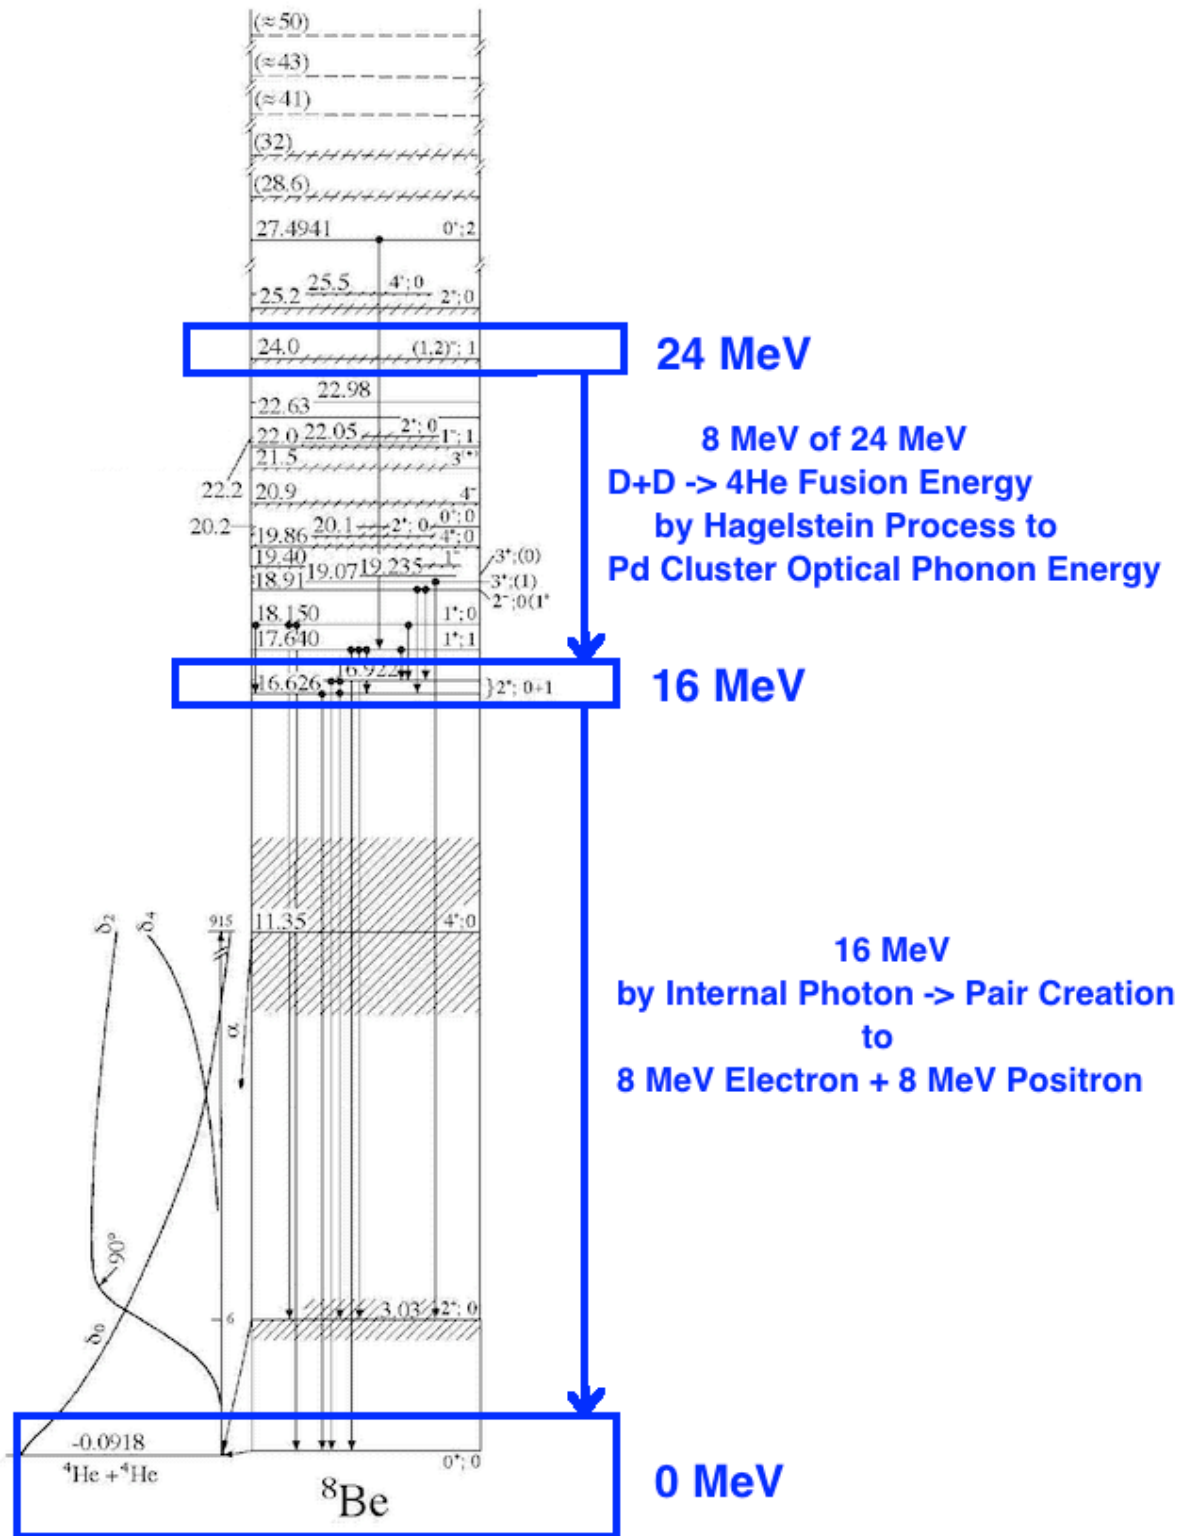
(≈50)

(≈43)

(≈41)

(32)

(28.6)

27.4941 $0^+;2$

25.2 25.5 $4^+;0$ $2^+;0$

24.0 $(1,2)^+;1$

24 MeV

22.63 22.98

22.0 22.05 $2^+;0$ $1^+;1$

21.5 $3^{(+)}$

22.2 20.9 $4^-$

20.2 19.86 20.1 $2^+;0$ $0^+;0$ $4^+;0$

19.40 $1^-$

18.91 19.07 19.235 $3^+;(0)$ $3^+;(1)$ $2^-;0(1^+$

18.150 $1^+;0$

17.640 $1^+;1$

16.922

16.626 $2^+;0+1$

8 MeV of 24 MeV
D+D -> 4He Fusion Energy
by Hagelstein Process to
Pd Cluster Optical Phonon Energy

16 MeV

$\delta_2$ $\delta_4$ 915 11.35 $4^+;0$

$\alpha$

16 MeV
by Internal Photon -> Pair Creation
to
8 MeV Electron + 8 MeV Positron

$90°$

$\delta_0$

6 3.03 $2^+;0$

-0.0918

$^4$He + $^4$He $0^+;0$

$^8$Be

0 MeV